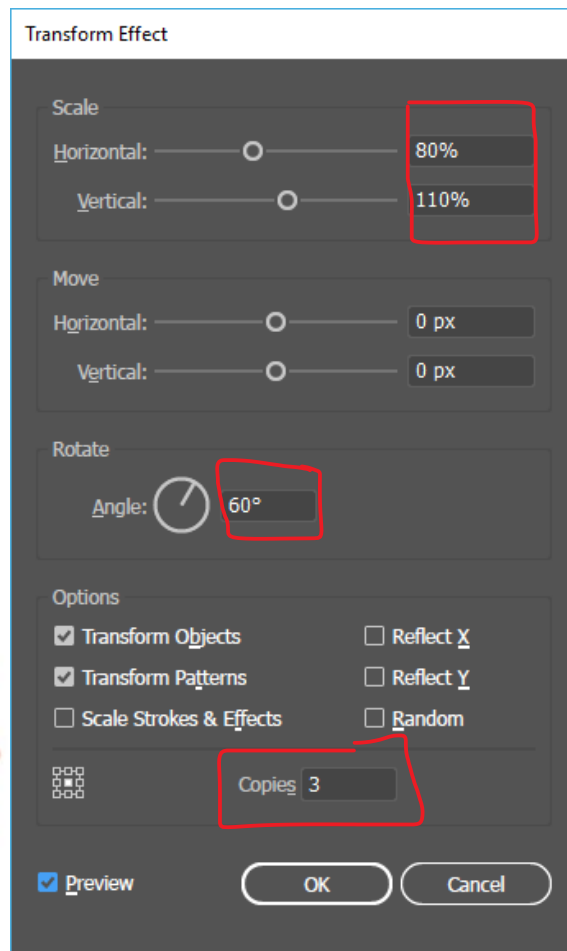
Transform Effect

Scale

Horizontal: 80%

Vertical: 110%

Move

Horizontal: 0 px

Vertical: 0 px

Rotate

Angle: 60°

Options

☑ Transform Objects ☐ Reflect X

☑ Transform Patterns ☐ Reflect Y

☐ Scale Strokes & Effects ☐ Random

Copies 3

☑ Preview OK Cancel